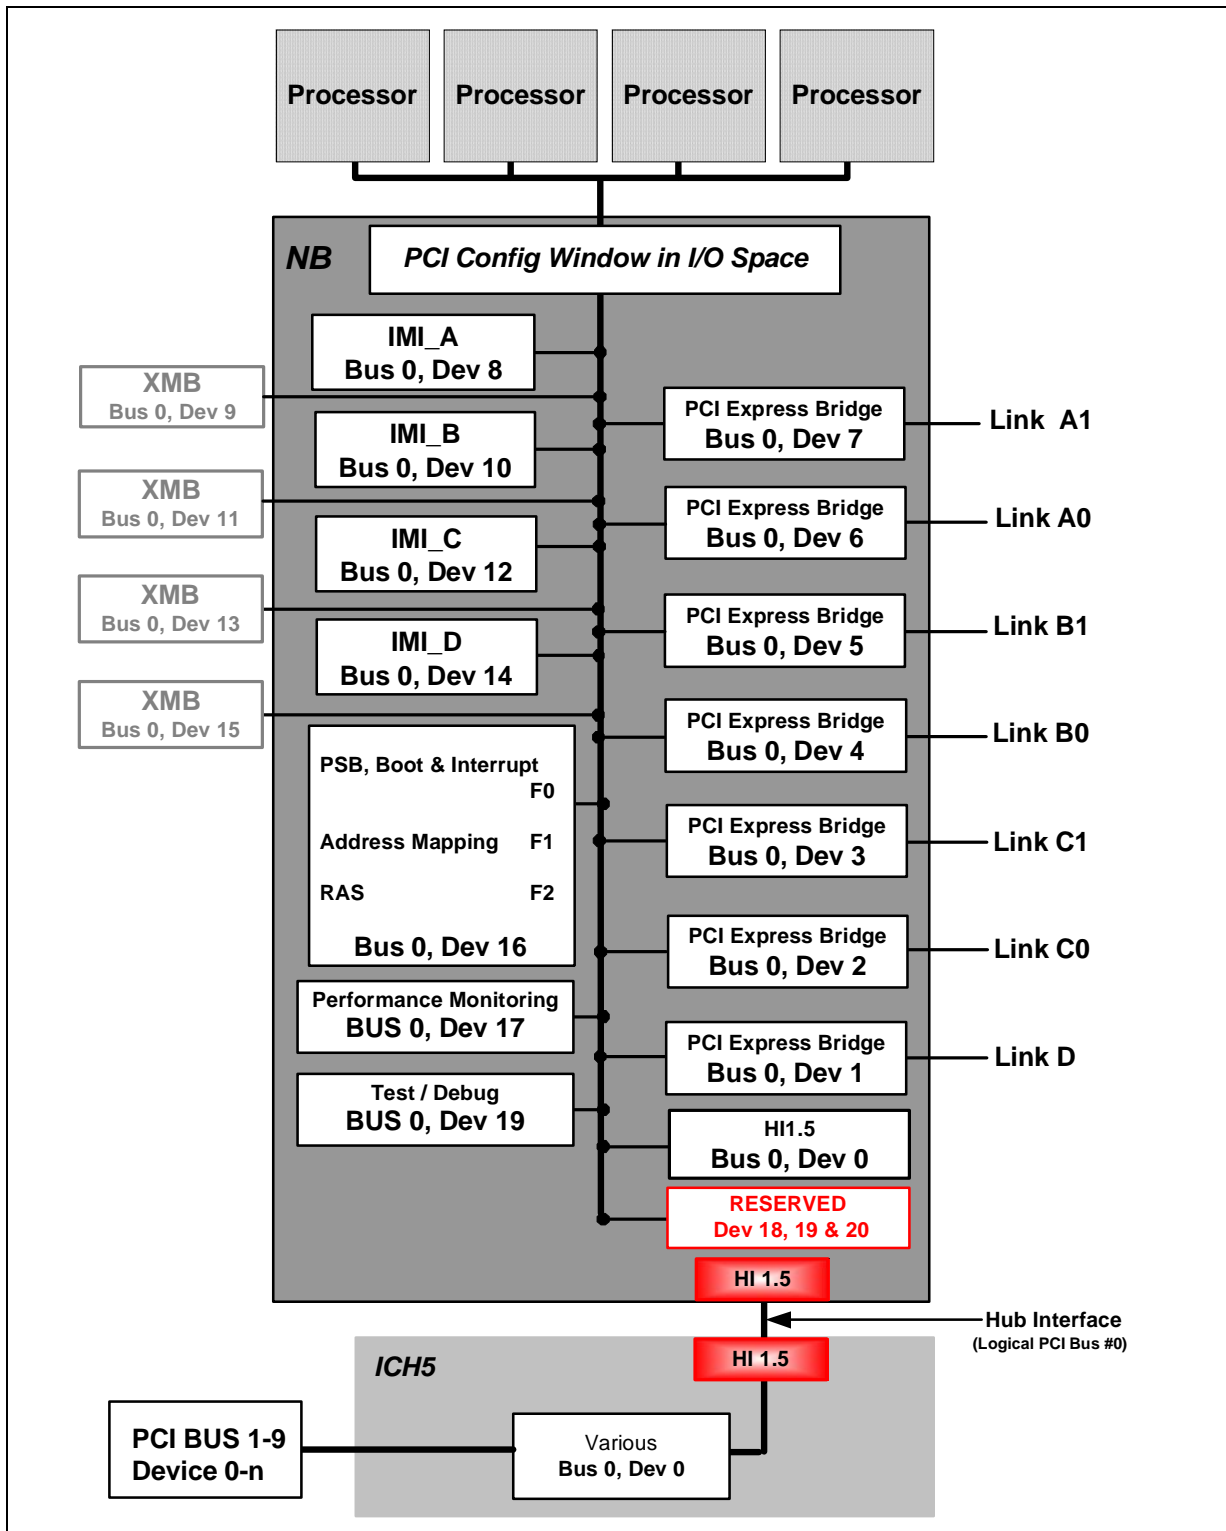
Processor Processor Processor Processor

NB

PCI Config Window in I/O Space

IMI_A
Bus 0, Dev 8

XMB
Bus 0, Dev 9

PCI Express Bridge
Bus 0, Dev 7

Link A1

IMI_B
Bus 0, Dev 10

XMB
Bus 0, Dev 11

PCI Express Bridge
Bus 0, Dev 6

Link A0

IMI_C
Bus 0, Dev 12

XMB
Bus 0, Dev 13

PCI Express Bridge
Bus 0, Dev 5

Link B1

IMI_D
Bus 0, Dev 14

XMB
Bus 0, Dev 15

PCI Express Bridge
Bus 0, Dev 4

Link B0

PSB, Boot & Interrupt F0

Address Mapping F1

RAS F2

Bus 0, Dev 16

PCI Express Bridge
Bus 0, Dev 3

Link C1

PCI Express Bridge
Bus 0, Dev 2

Link C0

Performance Monitoring
BUS 0, Dev 17

PCI Express Bridge
Bus 0, Dev 1

Link D

Test / Debug
BUS 0, Dev 19

HI1.5
Bus 0, Dev 0

RESERVED
Dev 18, 19 & 20

HI 1.5

Hub Interface
(Logical PCI Bus #0)

ICH5

HI 1.5

PCI BUS 1-9
Device 0-n

Various
Bus 0, Dev 0